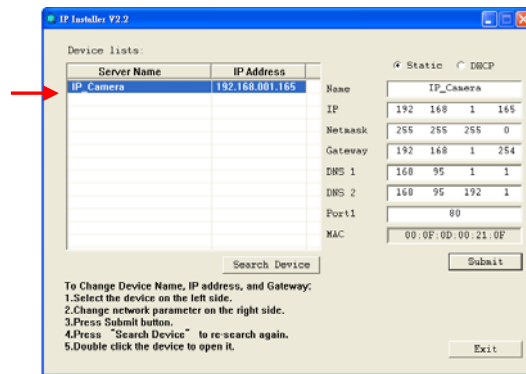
IP Installer V2.2

Device lists:

| Server Name | IP Address |
|---|---|
| IP_Camera | 192.168.001.165 |

Search Device

Static DHCP

Name IP_Camera

IP 192 168 1 165

Netmask 255 255 255 0

Gateway 192 168 1 254

DNS 1 168 95 1 1

DNS 2 168 95 192 1

Port1 80

MAC 00:0F:0D:00:21:0F

Submit

To Change Device Name, IP address, and Gateway:
1.Select the device on the left side.
2.Change network parameter on the right side.
3.Press Submit button.
4.Press "Search Device" to re-search again.
5.Double click the device to open it.

Exit